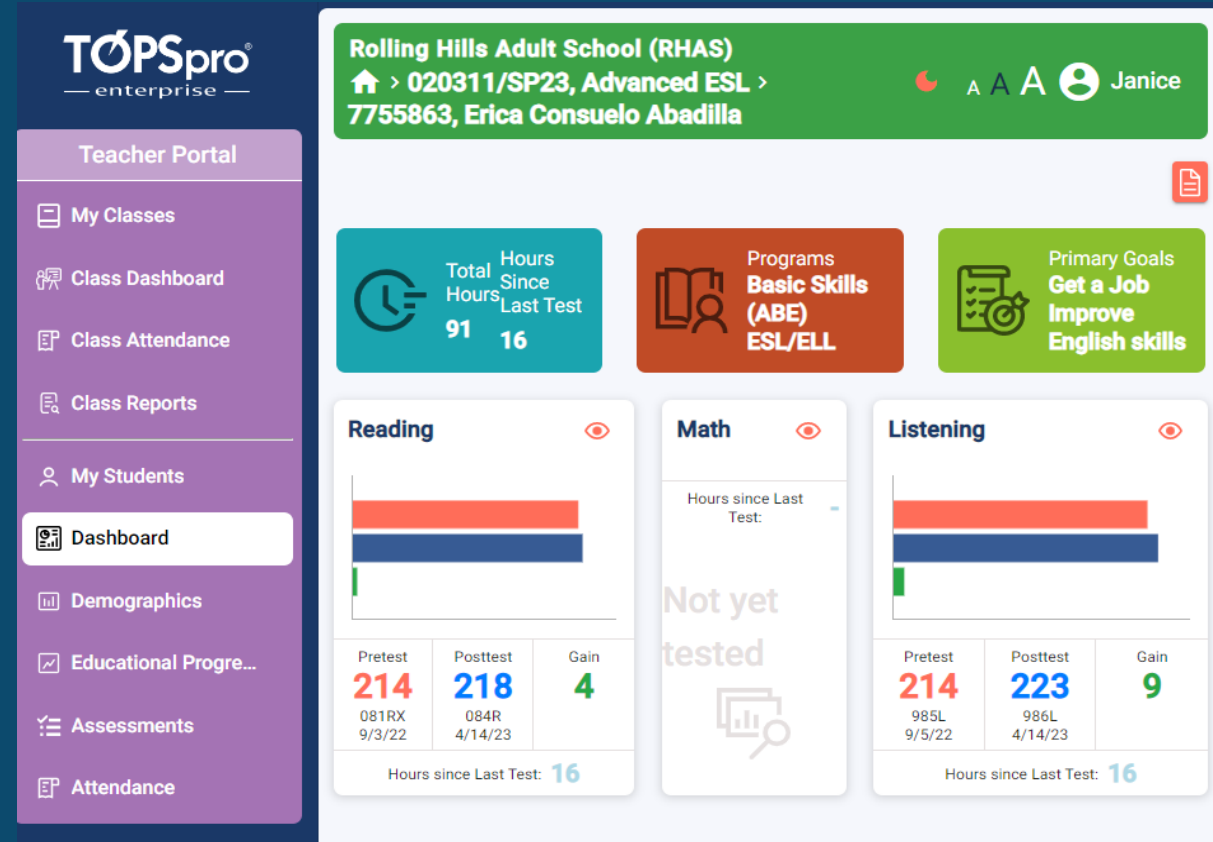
TOPSpro®
enterprise

Teacher Portal

My Classes
Class Dashboard
Class Attendance
Class Reports
My Students
Dashboard
Demographics
Educational Progre...
Assessments
Attendance

Rolling Hills Adult School (RHAS)
> 020311/SP23, Advanced ESL > 7755863, Erica Consuelo Abadilla

A A A Janice

Total Hours 91
Hours Since Last Test 16

Programs
Basic Skills (ABE)
ESL/ELL

Primary Goals
Get a Job
Improve English skills

Reading

| Pretest | Posttest | Gain |
|---|---|---|
| 214 | 218 | 4 |
| 081RX 9/3/22 | 084R 4/14/23 | |

Hours since Last Test: 16

Math

Hours since Last Test: -

Not yet tested

Listening

| Pretest | Posttest | Gain |
|---|---|---|
| 214 | 223 | 9 |
| 985L 9/5/22 | 986L 4/14/23 | |

Hours since Last Test: 16